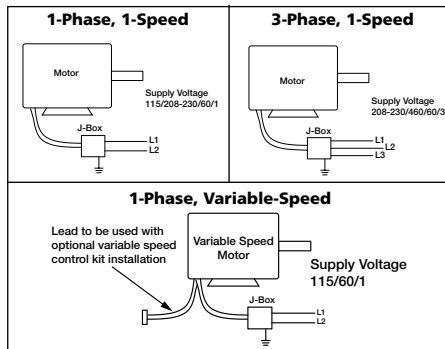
1-Phase, 1-Speed

Motor

Supply Voltage
115/208-230/60/1

J-Box

L1
L2

3-Phase, 1-Speed

Motor

Supply Voltage
208-230/460/60/3

J-Box

L1
L2
L3

1-Phase, Variable-Speed

Lead to be used with optional variable speed control kit installation

Variable Speed Motor

Supply Voltage
115/60/1

J-Box

L1
L2